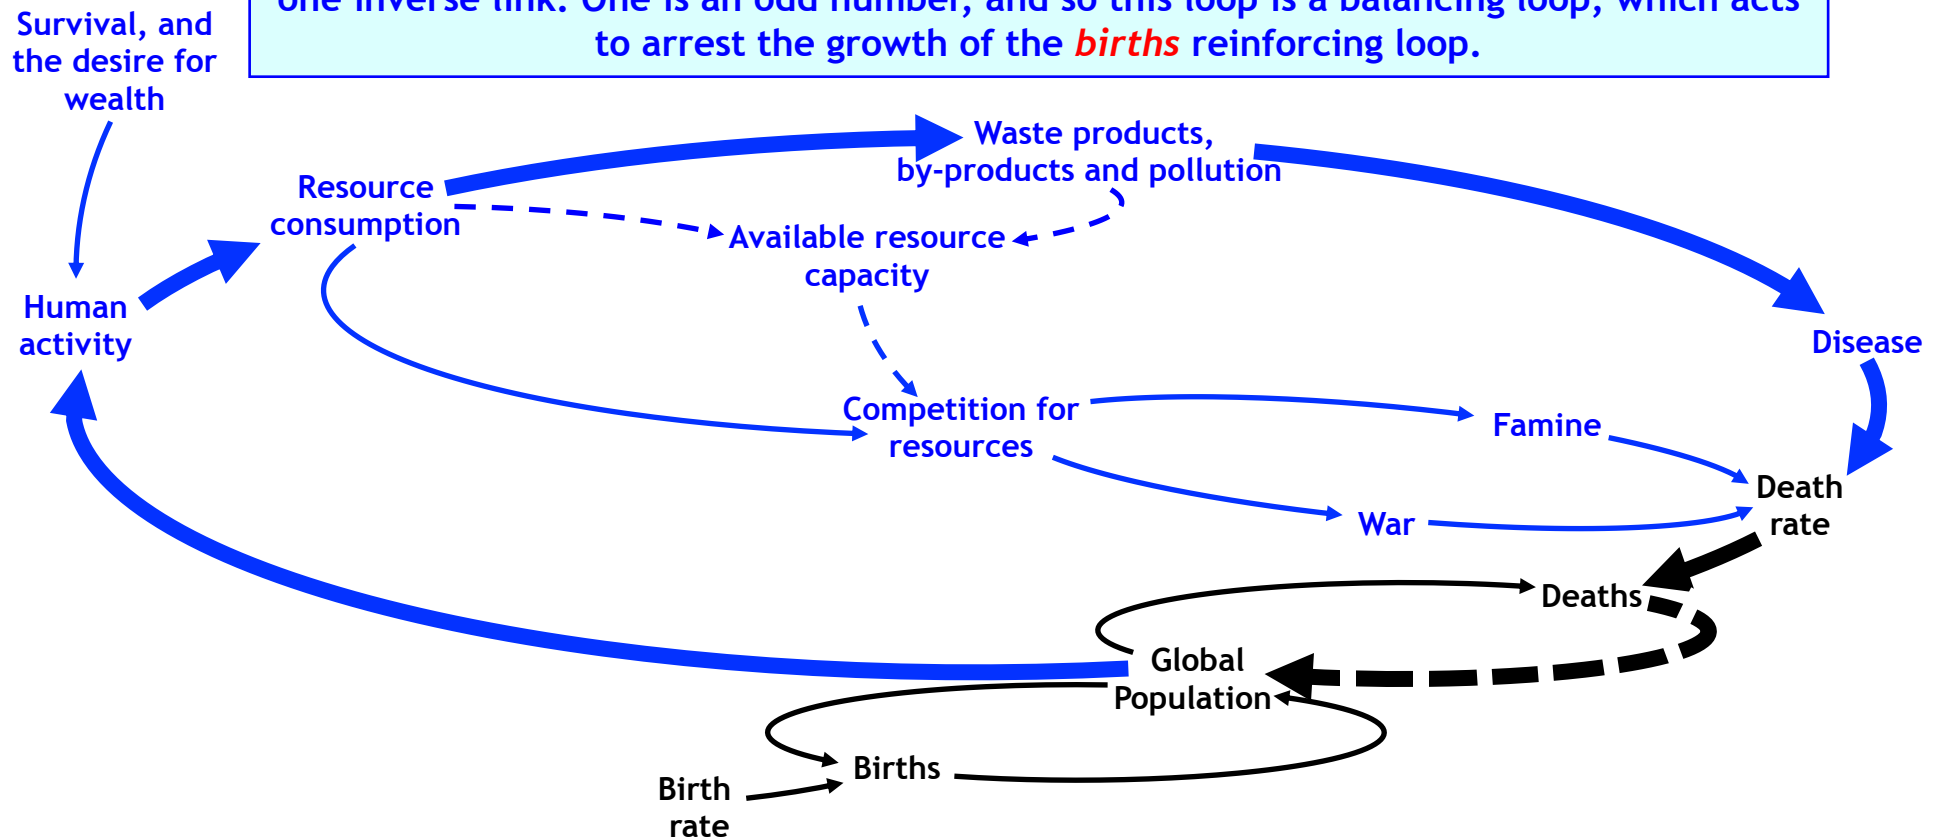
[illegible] to arrest the growth of the births reinforcing loop.

Survival, and the desire for wealth

Human activity

Resource consumption

Waste products, by-products and pollution

Available resource capacity

Disease

Competition for resources

Famine

War

Death rate

Deaths

Global Population

Births

Birth rate